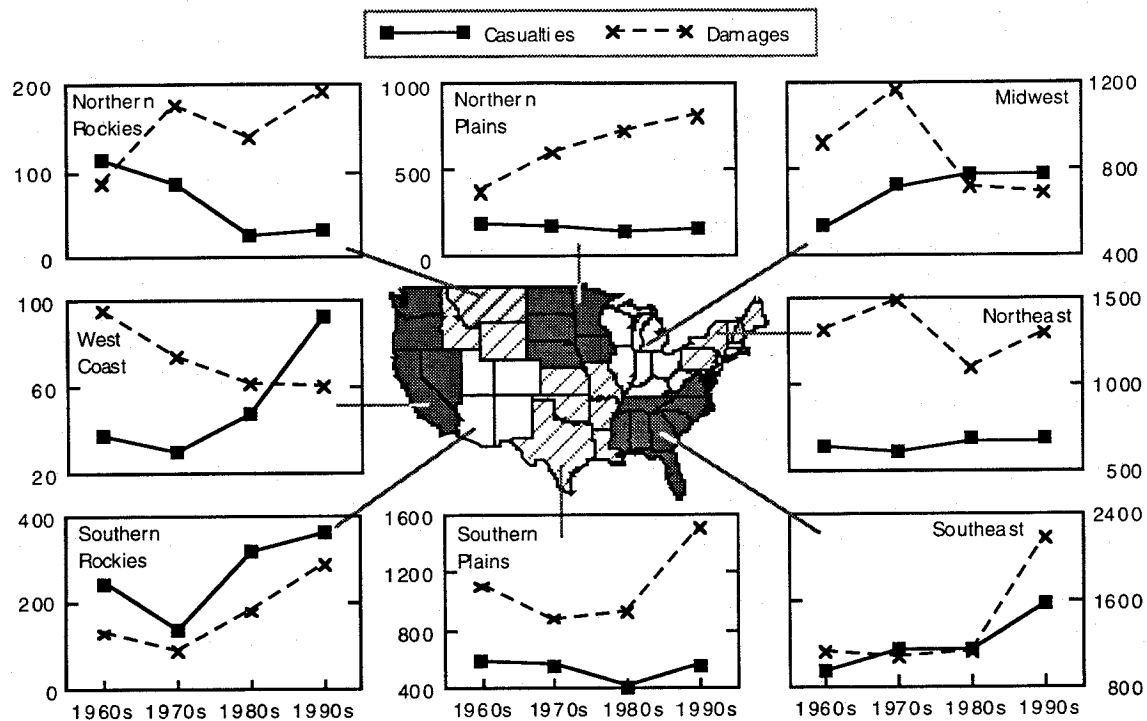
Casualties Damages

200
100
0
Northern Rockies

1000
500
0
Northern Plains

1200
800
400
Midwest

100
60
20
West Coast

1500
1000
500
Northeast

400
200
0
Southern Rockies
1960s 1970s 1980s 1990s

1600
1200
800
400
Southern Plains
1960s 1970s 1980s 1990s

2400
1600
800
Southeast
1960s 1970s 1980s 1990s